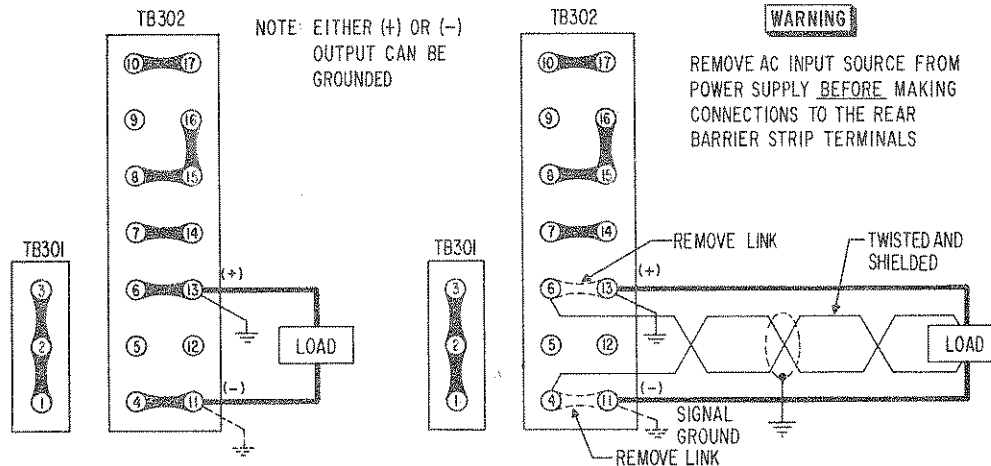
TB302

NOTE: EITHER (+) OR (−) OUTPUT CAN BE GROUNDED

10 17
9 16
8 15
7 14
6 13
5 12
4 11

TB301
3
2
1

(+)
LOAD
(−)

TB302

WARNING

REMOVE AC INPUT SOURCE FROM POWER SUPPLY BEFORE MAKING CONNECTIONS TO THE REAR BARRIER STRIP TERMINALS

10 17
9 16
8 15
7 14
6 13
5 12
4 11

TB301
3
2
1

REMOVE LINK
TWISTED AND SHIELDED
(+)
LOAD
(−)
SIGNAL GROUND
REMOVE LINK